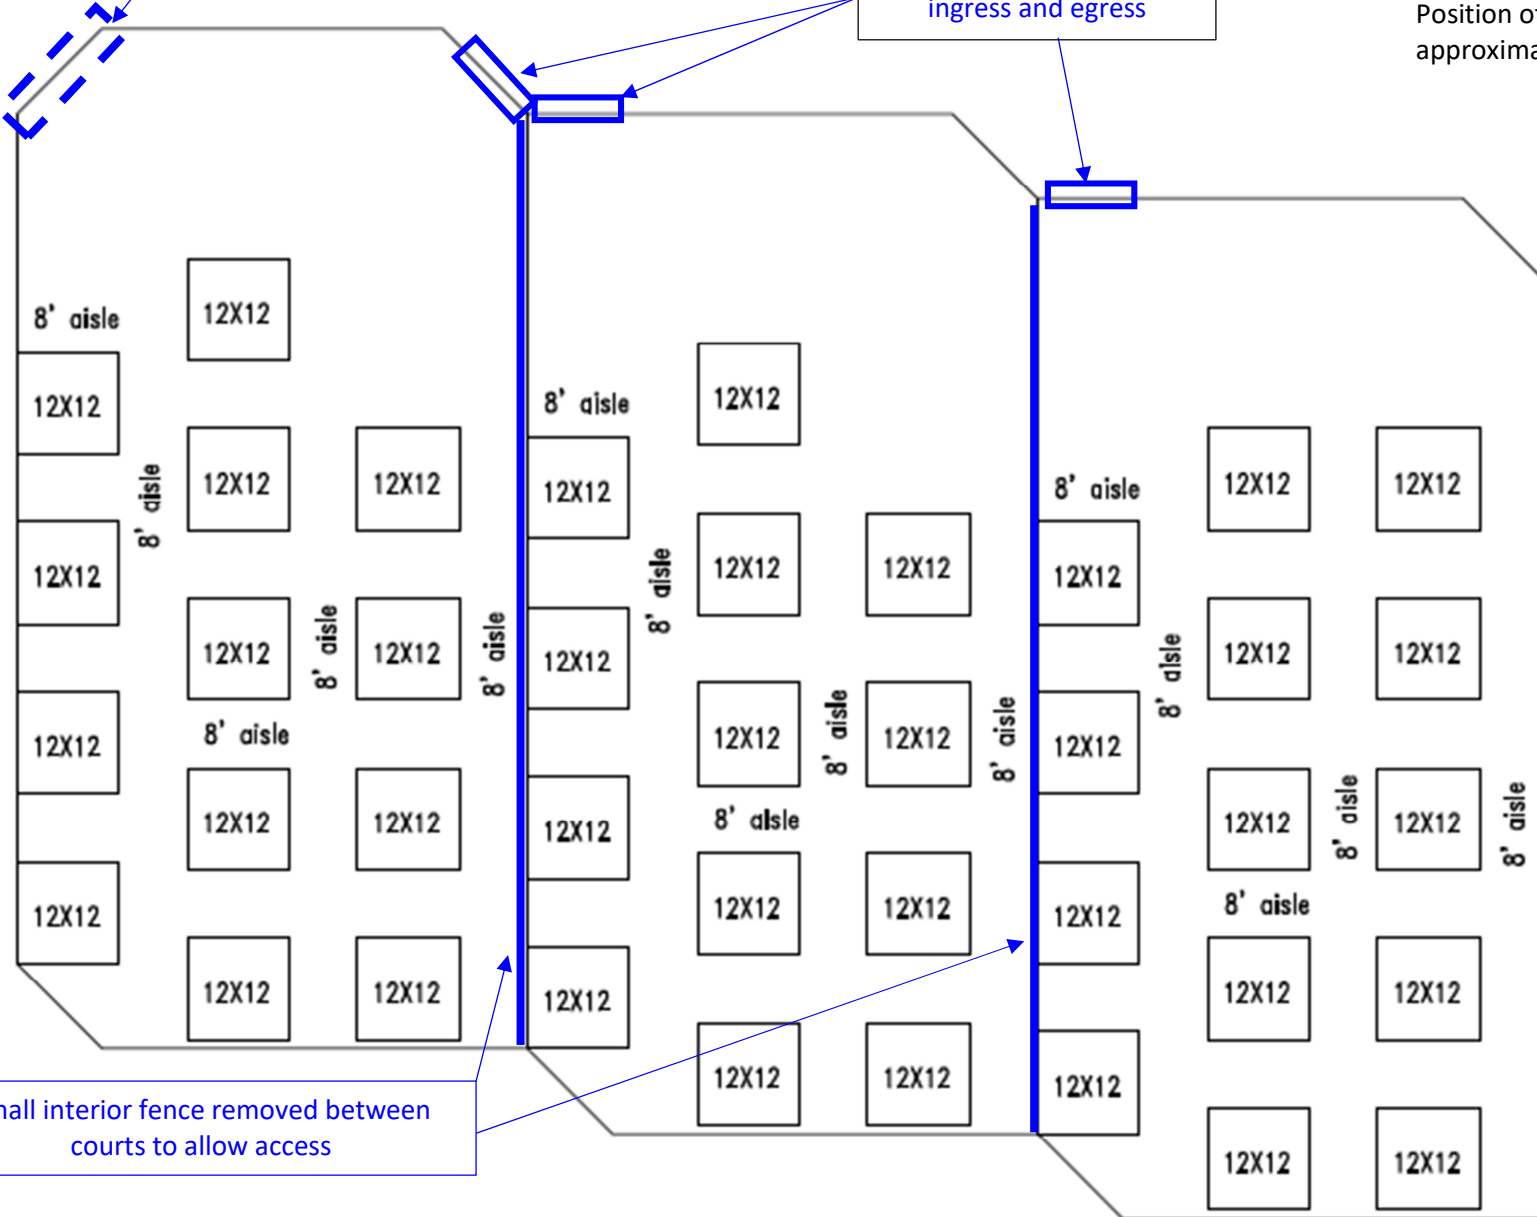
ingress and egress

Position o
approxima

8' aisle
12X12
12X12
12X12
12X12
12X12
8' aisle
12X12
12X12
12X12
8' aisle
12X12
12X12
12X12
12X12
8' aisle
12X12
12X12

8' aisle
12X12
8' aisle
12X12
12X12
12X12

8' aisle
12X12
12X12
12X12
8' aisle
12X12
12X12
8' aisle
12X12
12X12
12X12
12X12
12X12
8' aisle

8' aisle
12X12
12X12
12X12
12X12
8' aisle
12X12
12X12
12X12
12X12
12X12
8' aisle
12X12
12X12
8' aisle
12X12
12X12
12X12
12X12

hall interior fence removed between courts to allow access